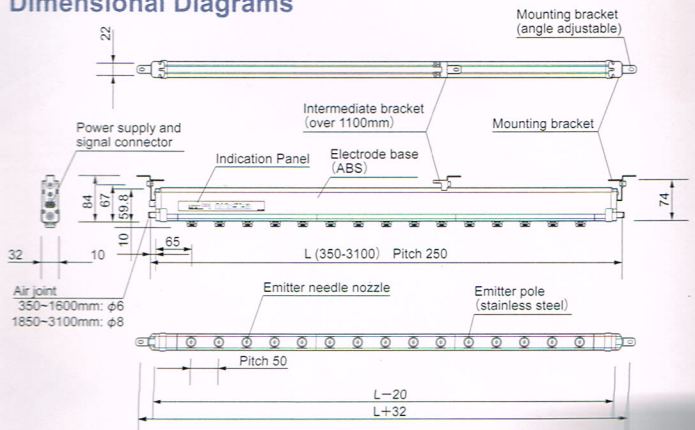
Dimensional Diagrams

Mounting bracket
(angle adjustable)

22

Intermediate bracket
(over 1100mm)

Power supply and signal connector

Mounting bracket

Indication Panel

Electrode base
(ABS)

84

67

59.8

74

10

65

32

10

L (350-3100) Pitch 250

Air joint
350~1600mm: $\phi6$
1850~3100mm: $\phi8$

Emitter needle nozzle

Emitter pole
(stainless steel)

Pitch 50

L−20

L+32